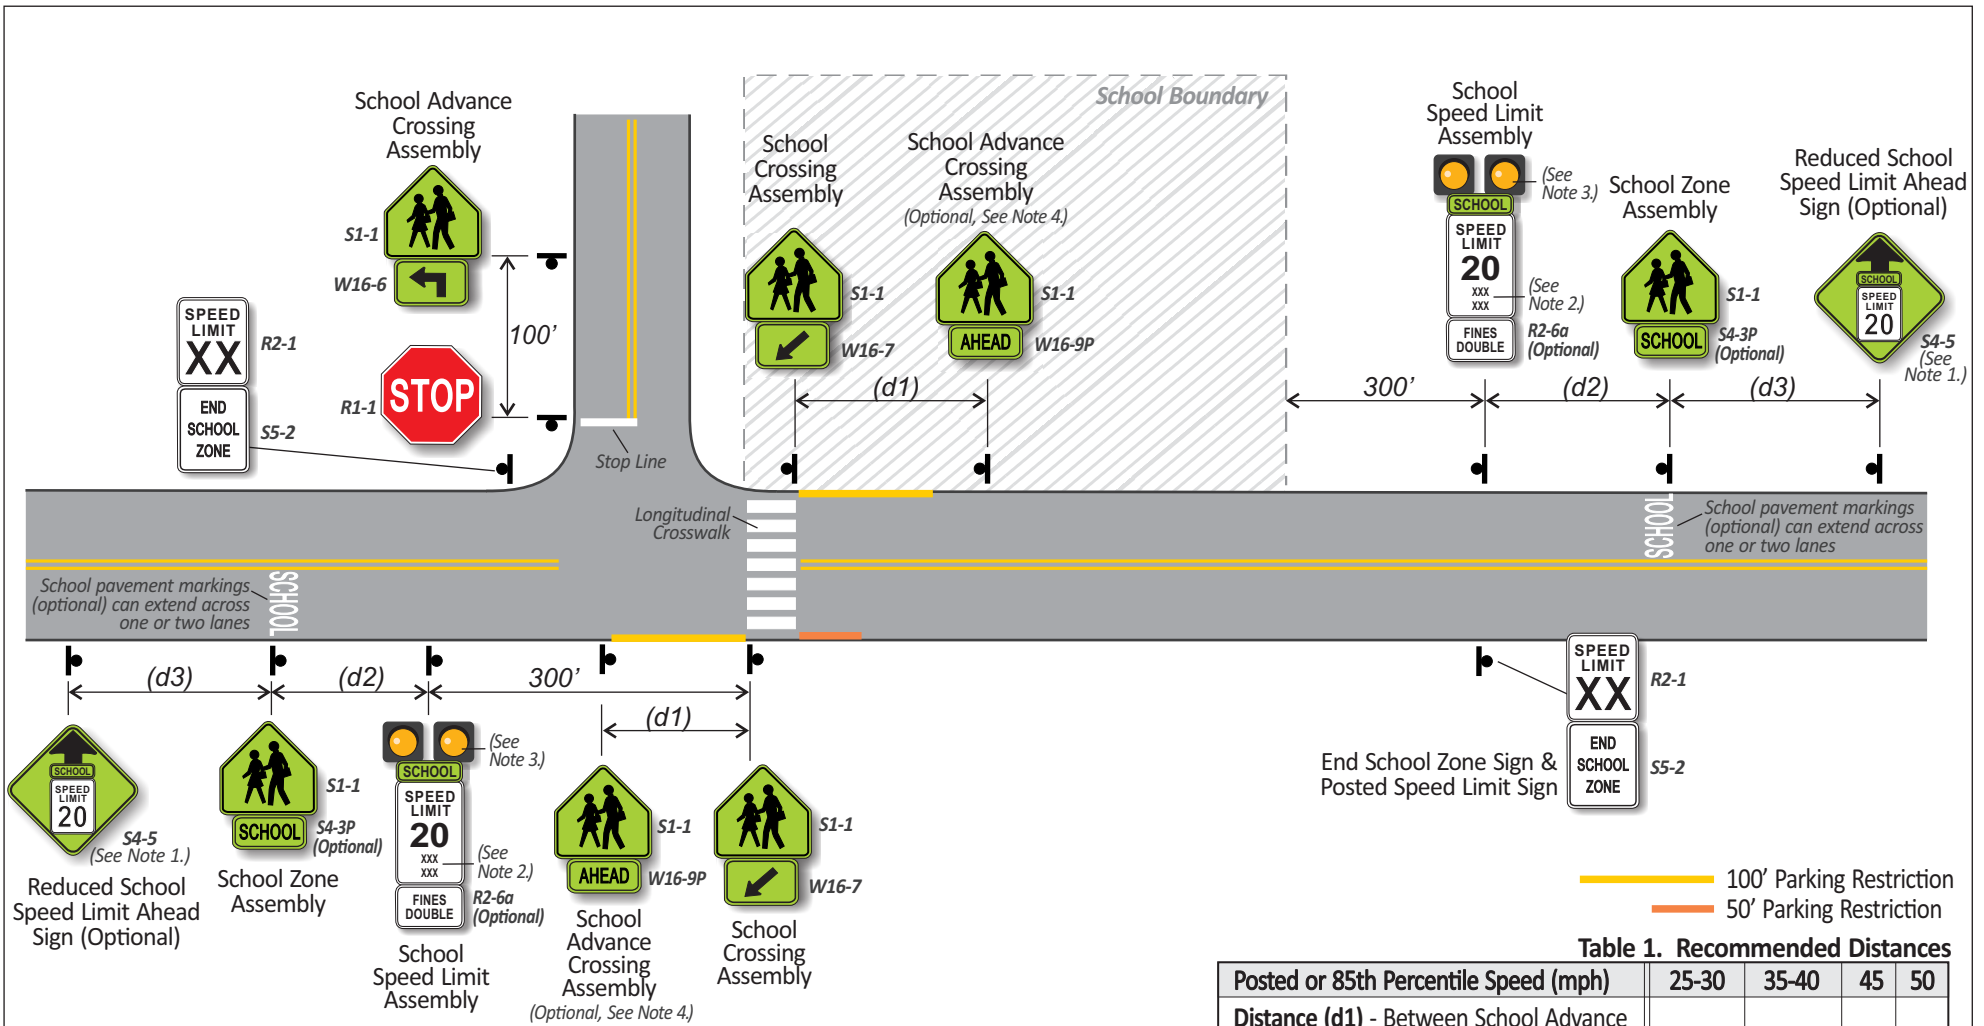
School Boundary

School Advance Crossing Assembly

S1-1

W16-6

100’

SPEED LIMIT XX

R2-1

END SCHOOL ZONE

S5-2

STOP

R1-1

Stop Line

School Crossing Assembly

S1-1

W16-7

School Advance Crossing Assembly (Optional, See Note 4.)

S1-1

AHEAD

W16-9P

(d1)

School Speed Limit Assembly

(See Note 3.)

SCHOOL

SPEED LIMIT 20 XXX XXX

(See Note 2.)

FINES DOUBLE

R2-6a (Optional)

School Zone Assembly

S1-1

SCHOOL

S4-3P (Optional)

Reduced School Speed Limit Ahead Sign (Optional)

SCHOOL SPEED LIMIT 20

S4-5 (See Note 1.)

300’

(d2)

(d3)

Longitudinal Crosswalk

SCHOOL

School pavement markings (optional) can extend across one or two lanes

School pavement markings (optional) can extend across one or two lanes

SCHOOL

(d3)

(d2)

300’

(d1)

SCHOOL SPEED LIMIT 20

S4-5 (See Note 1.)

Reduced School Speed Limit Ahead Sign (Optional)

S1-1

SCHOOL

S4-3P (Optional)

School Zone Assembly

(See Note 3.)

SCHOOL

SPEED LIMIT 20 XXX XXX

(See Note 2.)

FINES DOUBLE

R2-6a (Optional)

School Speed Limit Assembly

S1-1

AHEAD

W16-9P

School Advance Crossing Assembly (Optional, See Note 4.)

S1-1

W16-7

School Crossing Assembly

SPEED LIMIT XX

R2-1

END SCHOOL ZONE

S5-2

End School Zone Sign & Posted Speed Limit Sign

100’ Parking Restriction

50’ Parking Restriction

Table 1. Recommended Distances

| Posted or 85th Percentile Speed (mph) | 25-30 | 35-40 | 45 | 50 |
|---|---|---|---|---|
| Distance (d1) - Between School Advance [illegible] | | | | |